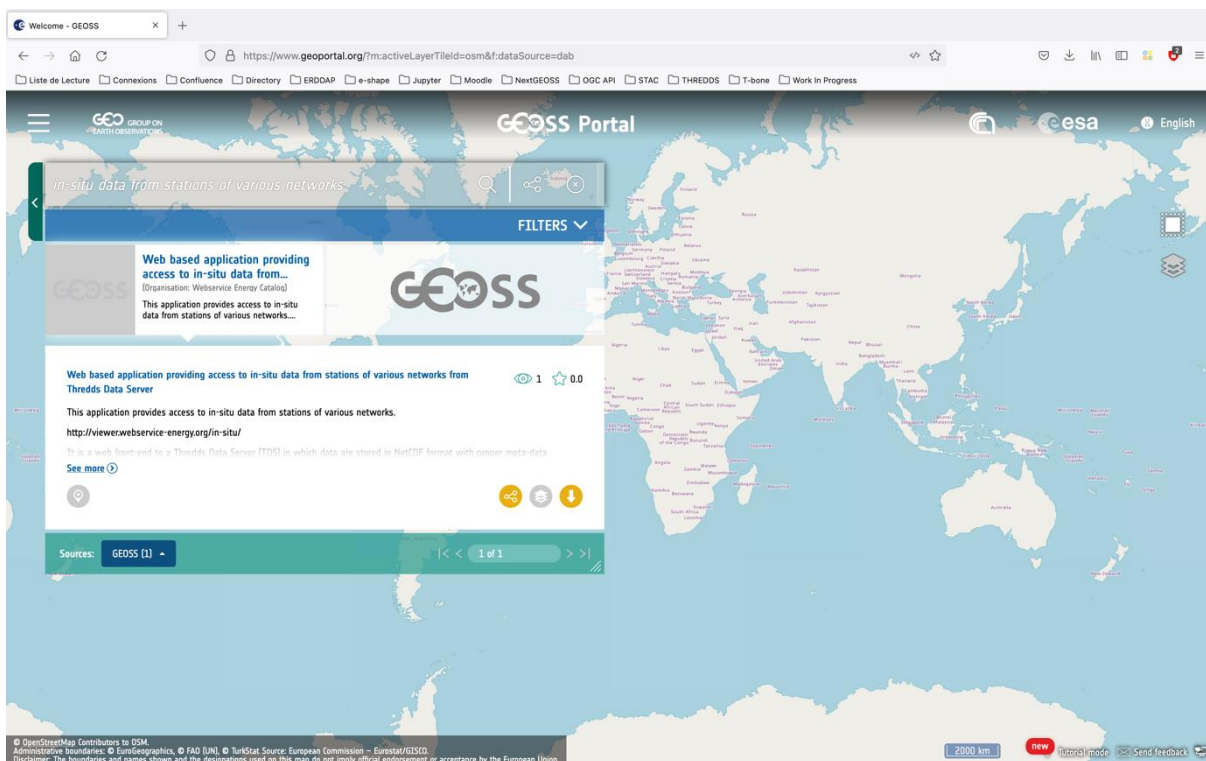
Welcome - GEOSS

https://www.geoportal.org/?m:activeLayerTileId=osm&f:dataSource=dab

Liste de Lecture Connexions Confluence Directory ERDDAP e-shape Jupyter Moodle NextGEOSS OGC API STAC THREDDS T-bone Work In Progress

GEO GROUP ON EARTH OBSERVATIONS

GEOSS Portal

esa

English

in-situ data from stations of various networks

FILTERS

Web based application providing access to in-situ data from...
(Organisation: Webservice Energy Catalog)
This application provides access to in-situ data from stations of various networks....

GEOSS

Web based application providing access to in-situ data from stations of various networks from Thredds Data Server

1 0.0

This application provides access to in-situ data from stations of various networks.

http://viewer.webservice-energy.org/in-situ/

It is a web front-end to a Thredds Data Server (TDS) in which data are stored in NetCDF format with proper meta-data

See more

Sources: GEOSS (1)

1 of 1

© OpenStreetMap Contributors to OSM.
Administrative boundaries: © EuroGeographics, © FAO (UN), © TurkStat Source: European Commission – Eurostat/GISCO.
Disclaimer: The boundaries and names shown and the designations used on this map do not imply official endorsement or acceptance by the European Union.

2000 km

new Tutorial mode Send feedback